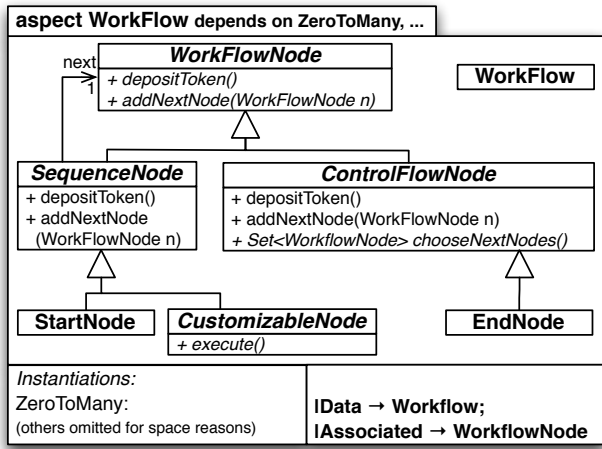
aspect WorkFlow depends on ZeroToMany, ...

next
1

WorkFlowNode
+ depositToken()
+ addNextNode(WorkFlowNode n)

WorkFlow

SequenceNode
+ depositToken()
+ addNextNode (WorkFlowNode n)

ControlFlowNode
+ depositToken()
+ addNextNode(WorkFlowNode n)
+ Set<WorkflowNode> chooseNextNodes()

StartNode

CustomizableNode
+ execute()

EndNode

Instantiations:
ZeroToMany:
(others omitted for space reasons)

|Data → Workflow;
|Associated → WorkflowNode